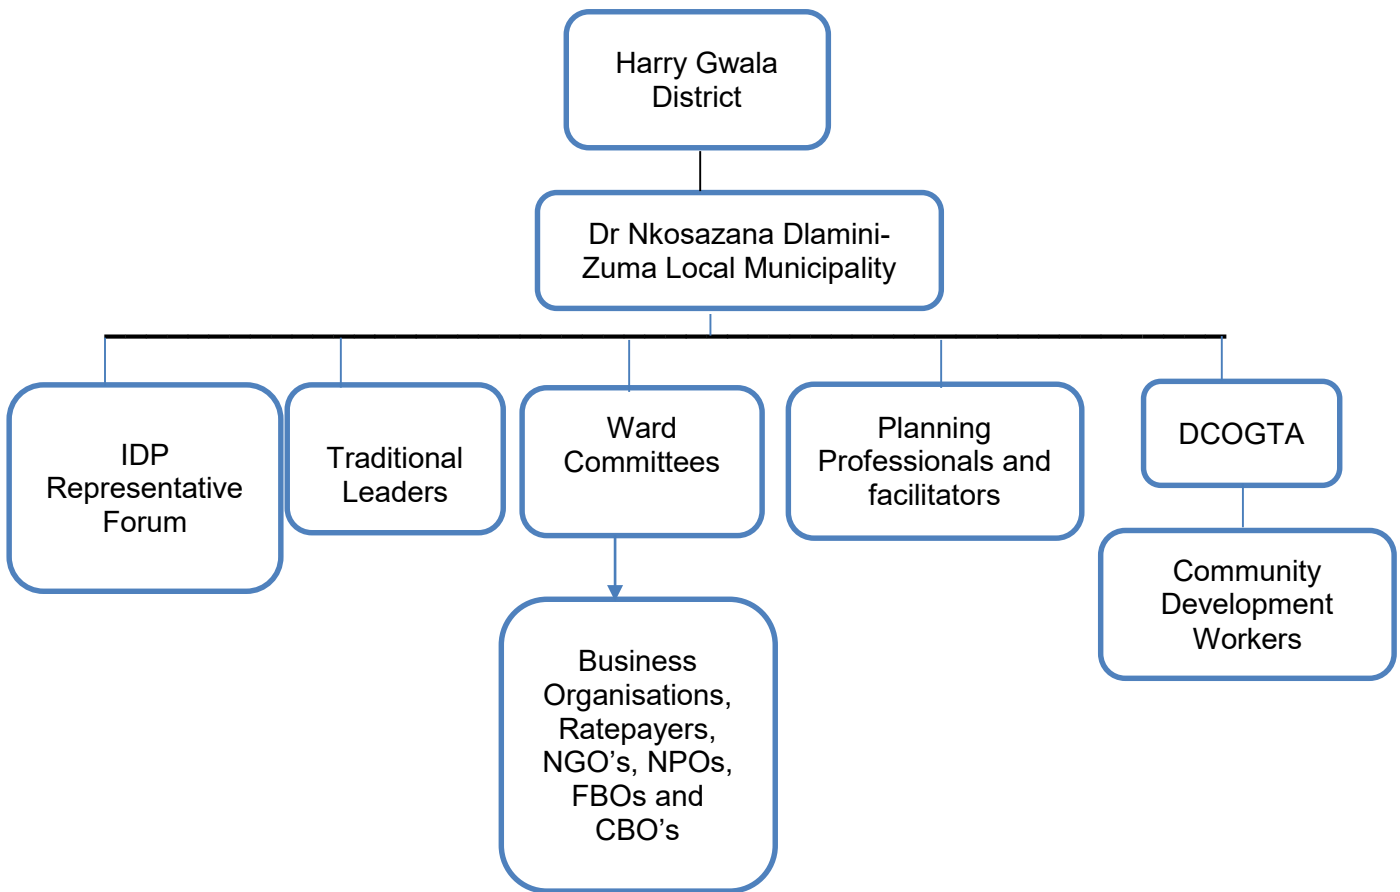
Harry Gwala District

Dr Nkosazana Dlamini-Zuma Local Municipality

IDP Representative Forum

Traditional Leaders

Ward Committees

Planning Professionals and facilitators

DCOGTA

Business Organisations, Ratepayers, NGO’s, NPOs, FBOs and CBO’s

Community Development Workers